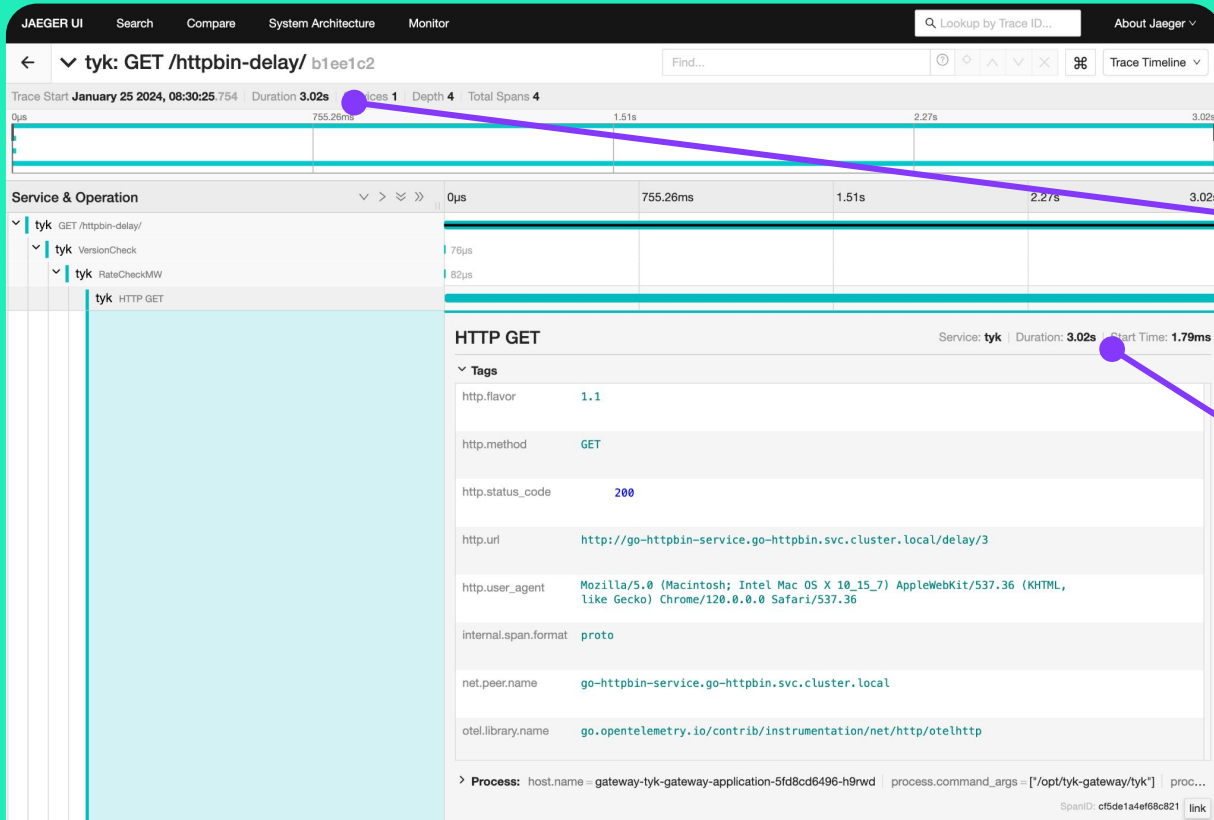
JAEGER UI Search Compare System Architecture Monitor
Lookup by Trace ID...
About Jaeger

tyk: GET /httpbin-delay/ b1ee1c2
Find...
Trace Timeline

Trace Start January 25 2024, 08:30:25.754 | Duration 3.02s | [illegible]ices 1 | Depth 4 | Total Spans 4

0μs 755.26ms 1.51s 2.27s 3.02s

Service & Operation
0μs 755.26ms 1.51s 2.27s 3.02s

tyk GET /httpbin-delay/
tyk VersionCheck 76μs
tyk RateCheckMW 82μs
tyk HTTP GET

HTTP GET
Service: tyk | Duration: 3.02s | Start Time: 1.79ms

Tags

| | |
|---|---|
| http.flavor | 1.1 |
| http.method | GET |
| http.status_code | 200 |
| http.url | http://go-httpbin-service.go-httpbin.svc.cluster.local/delay/3 |
| http.user_agent | Mozilla/5.0 (Macintosh; Intel Mac OS X 10_15_7) AppleWebKit/537.36 (KHTML, like Gecko) Chrome/120.0.0.0 Safari/537.36 |
| internal.span.format | proto |
| net.peer.name | go-httpbin-service.go-httpbin.svc.cluster.local |
| otel.library.name | go.opentelemetry.io/contrib/instrumentation/net/http/otelhttp |

Process: host.name = gateway-tyk-gateway-application-5fd8cd6496-h9rwd | process.command_args = ["/opt/tyk-gateway/tyk"] | proc...

SpanID: cf5de1a4ef68c821 link